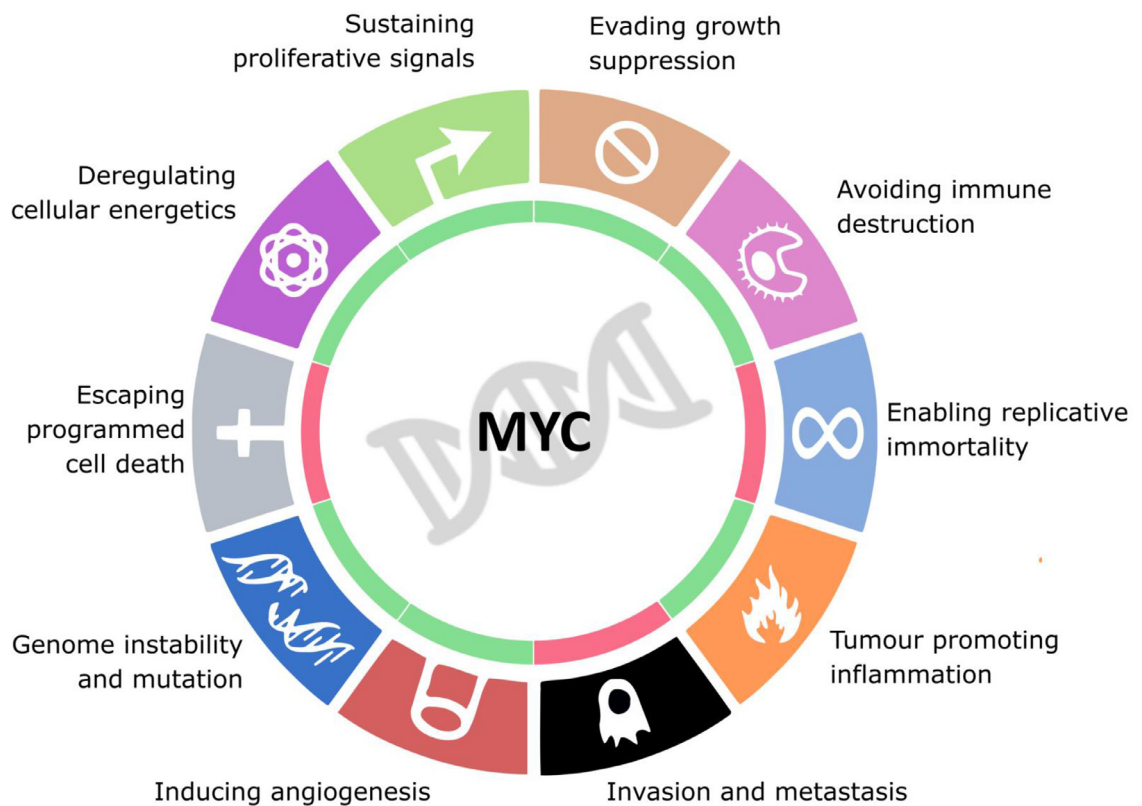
Sustaining proliferative signals

Evading growth suppression

Avoiding immune destruction

Enabling replicative immortality

Tumour promoting inflammation

Invasion and metastasis

Inducing angiogenesis

Genome instability and mutation

Escaping programmed cell death

Deregulating cellular energetics

MYC